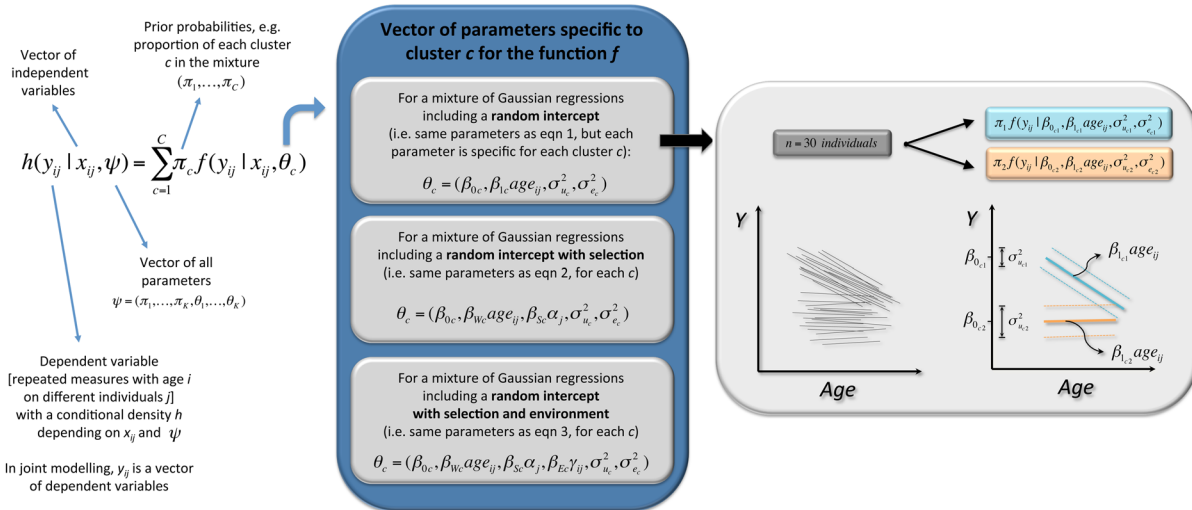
Vector of independent variables

Prior probabilities, e.g. proportion of each cluster $c$ in the mixture $(\pi_1,\ldots,\pi_C)$

$h(y_{ij} \mid x_{ij},\psi) = \sum_{c=1}^{C} \pi_c f(y_{ij} \mid x_{ij},\theta_c)$

Vector of all parameters $\psi = (\pi_1,\ldots,\pi_K,\theta_1,\ldots,\theta_K)$

Dependent variable [repeated measures with age $i$ on different individuals $j$] with a conditional density $h$ depending on $x_{ij}$ and $\psi$

In joint modelling, $y_{ij}$ is a vector of dependent variables

Vector of parameters specific to cluster $c$ for the function $f$

For a mixture of Gaussian regressions including a random intercept (i.e. same parameters as eqn 1, but each parameter is specific for each cluster $c$):

$\theta_c = (\beta_{0c},\beta_{1c}age_{ij},\sigma^2_{u_c},\sigma^2_{e_c})$

For a mixture of Gaussian regressions including a random intercept with selection (i.e. same parameters as eqn 2, for each $c$)

$\theta_c = (\beta_{0c},\beta_{Wc}age_{ij},\beta_{Sc}\alpha_j,\sigma^2_{u_c},\sigma^2_{e_c})$

For a mixture of Gaussian regressions including a random intercept with selection and environment (i.e. same parameters as eqn 3, for each $c$)

$\theta_c = (\beta_{0c},\beta_{Wc}age_{ij},\beta_{Sc}\alpha_j,\beta_{Ec}\gamma_{ij},\sigma^2_{u_c},\sigma^2_{e_c})$

$n = 30$ individuals

$\pi_1 f(y_{ij} \mid \beta_{0_{c1}},\beta_{1_{c1}}age_{ij},\sigma^2_{u_{c1}},\sigma^2_{e_{c1}})$

$\pi_2 f(y_{ij} \mid \beta_{0_{c2}},\beta_{1_{c2}}age_{ij},\sigma^2_{u_{c2}},\sigma^2_{e_{c2}})$

$Y$

Age

$Y$

$\beta_{0_{c1}}$ $\sigma^2_{u_{c1}}$ $\beta_{1_{c1}}age_{ij}$

$\beta_{0_{c2}}$ $\sigma^2_{u_{c2}}$ $\beta_{1_{c2}}age_{ij}$

Age